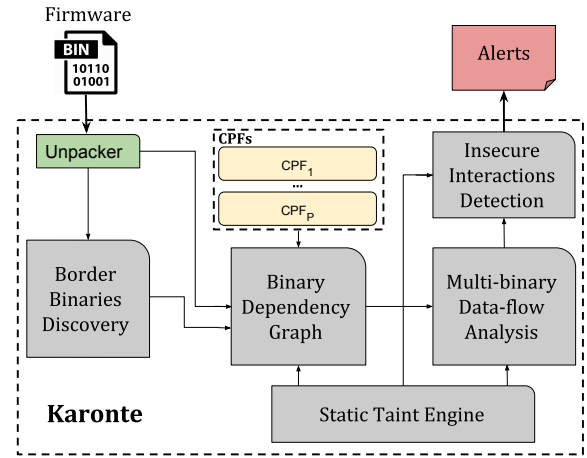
Firmware

BIN
10110
01001

Alerts

CPFs

Unpacker

$CPF_1$

...

$CPF_P$

Insecure Interactions Detection

Border Binaries Discovery

Binary Dependency Graph

Multi-binary Data-flow Analysis

Karonte

Static Taint Engine